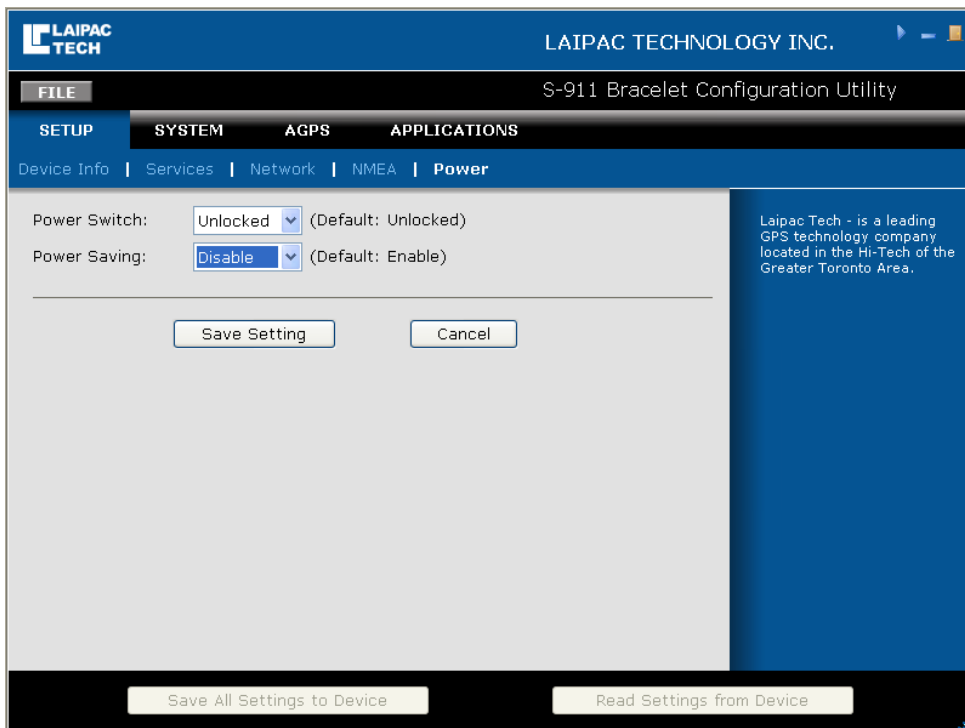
LAIPAC TECH

LAIPAC TECHNOLOGY INC.

FILE

S-911 Bracelet Configuration Utility

SETUP SYSTEM AGPS APPLICATIONS

Device Info | Services | Network | NMEA | Power

Power Switch: Unlocked (Default: Unlocked)

Power Saving: Disable (Default: Enable)

Save Setting Cancel

Laipac Tech - is a leading GPS technology company located in the Hi-Tech of the Greater Toronto Area.

Save All Settings to Device Read Settings from Device